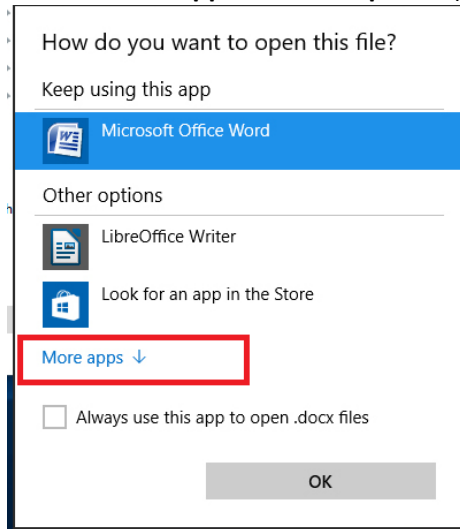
How do you want to open this file?

Keep using this app

Microsoft Office Word

Other options

LibreOffice Writer

Look for an app in the Store

More apps ↓

Always use this app to open .docx files

OK